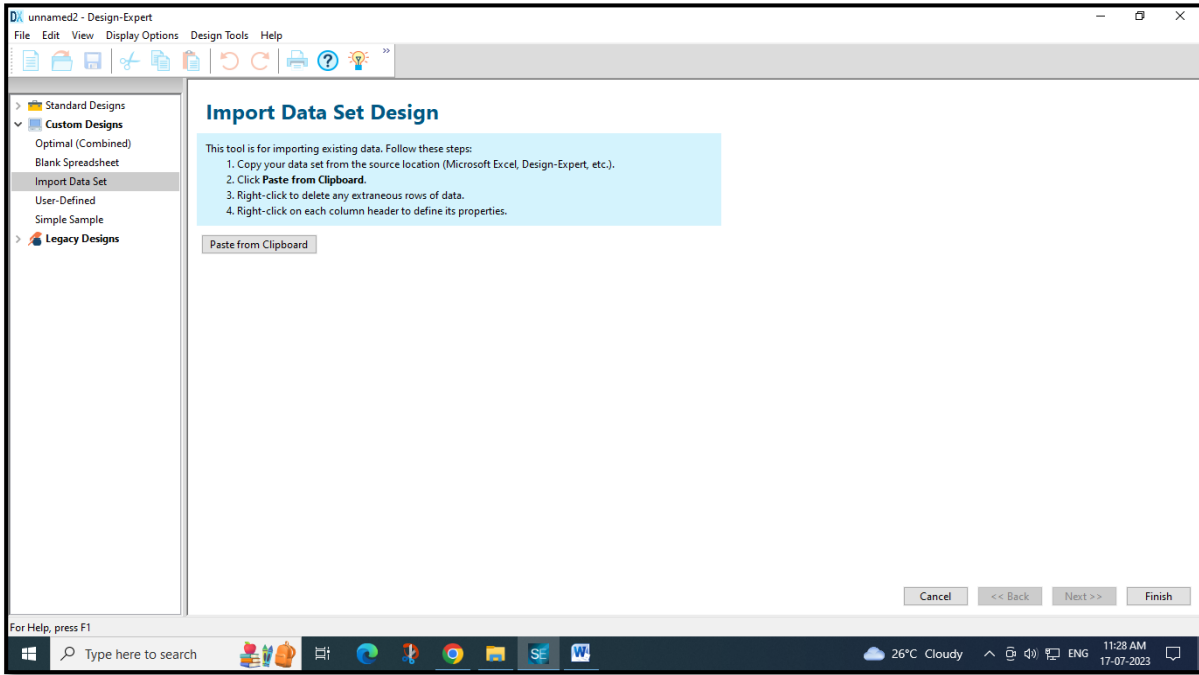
DX unnamed2 - Design-Expert

File Edit View Display Options Design Tools Help

Standard Designs
Custom Designs
Optimal (Combined)
Blank Spreadsheet
Import Data Set
User-Defined
Simple Sample
Legacy Designs

Import Data Set Design

This tool is for importing existing data. Follow these steps:
1. Copy your data set from the source location (Microsoft Excel, Design-Expert, etc.).
2. Click **Paste from Clipboard**.
3. Right-click to delete any extraneous rows of data.
4. Right-click on each column header to define its properties.

Paste from Clipboard

Cancel | << Back | Next >> | Finish

For Help, press F1

Type here to search

26°C Cloudy ENG 11:28 AM 17-07-2023